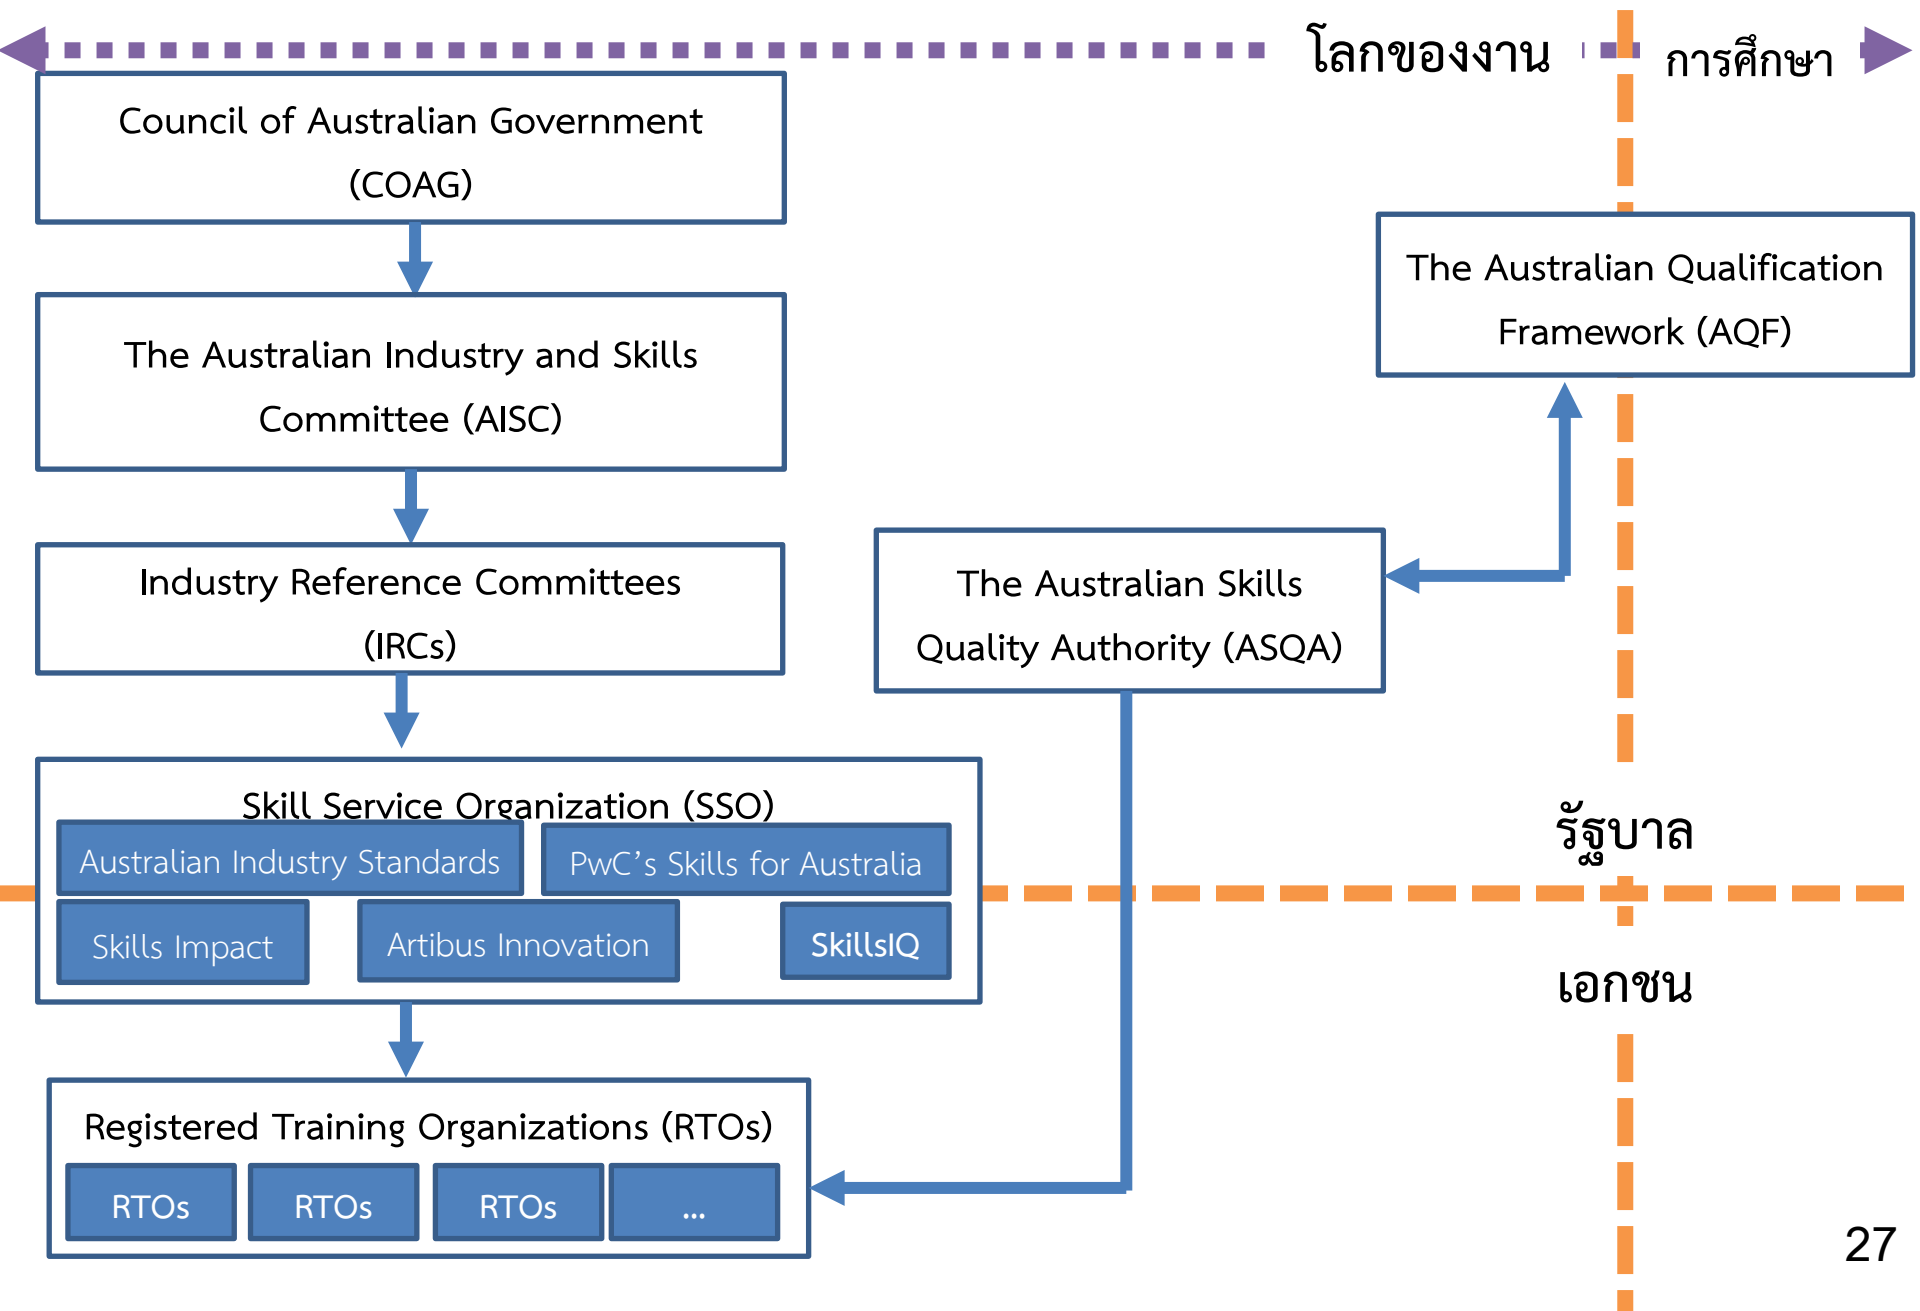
โลกของงาน

การศึกษา

Council of Australian Government (COAG)

The Australian Industry and Skills Committee (AISC)

Industry Reference Committees (IRCs)

Skill Service Organization (SSO)

Australian Industry Standards

PwC’s Skills for Australia

Skills Impact

Artibus Innovation

SkillsIQ

Registered Training Organizations (RTOs)

RTOs

RTOs

RTOs

...

The Australian Qualification Framework (AQF)

The Australian Skills Quality Authority (ASQA)

รัฐบาล

เอกชน

27